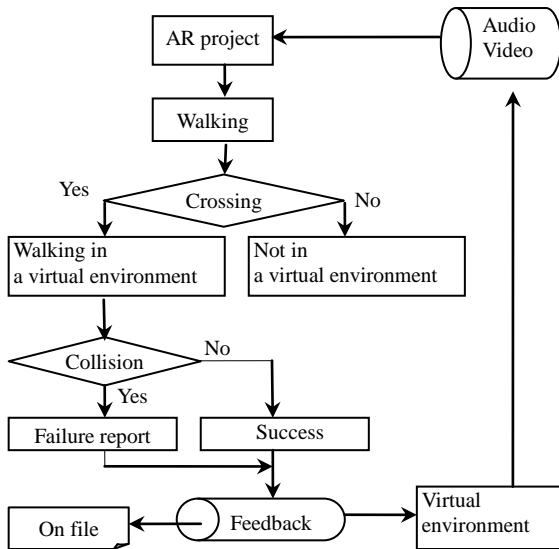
Audio
Video

AR project

Walking

Yes

Crossing

No

Walking in
a virtual environment

Not in
a virtual environment

Collision

No

Yes

Failure report

Success

Virtual
environment

On file

Feedback